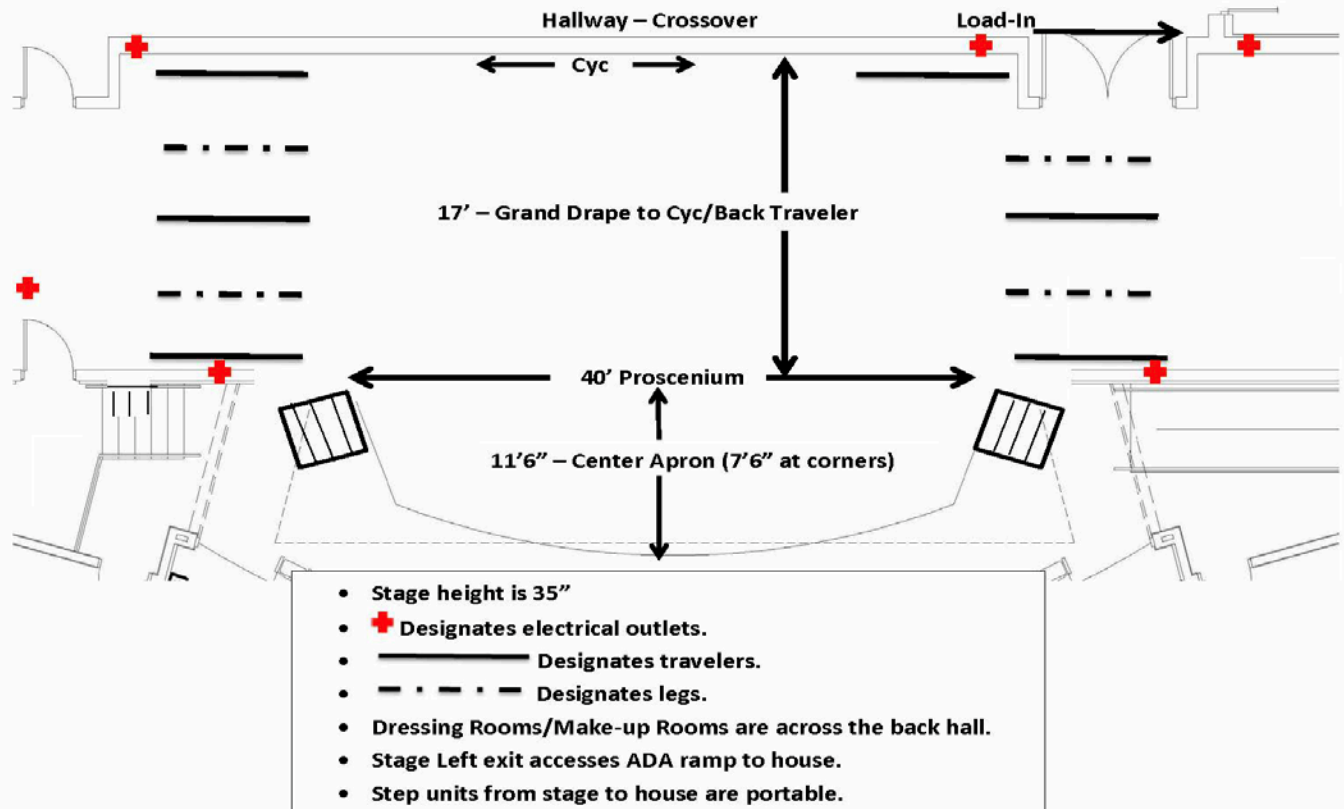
Hallway – Crossover

Load-In

Cyc

17' – Grand Drape to Cyc/Back Traveler

40' Proscenium

11'6" – Center Apron (7'6" at corners)

- Stage height is 35"
- Designates electrical outlets.
- Designates travelers.
- Designates legs.
- Dressing Rooms/Make-up Rooms are across the back hall.
- Stage Left exit accesses ADA ramp to house.
- Step units from stage to house are portable.